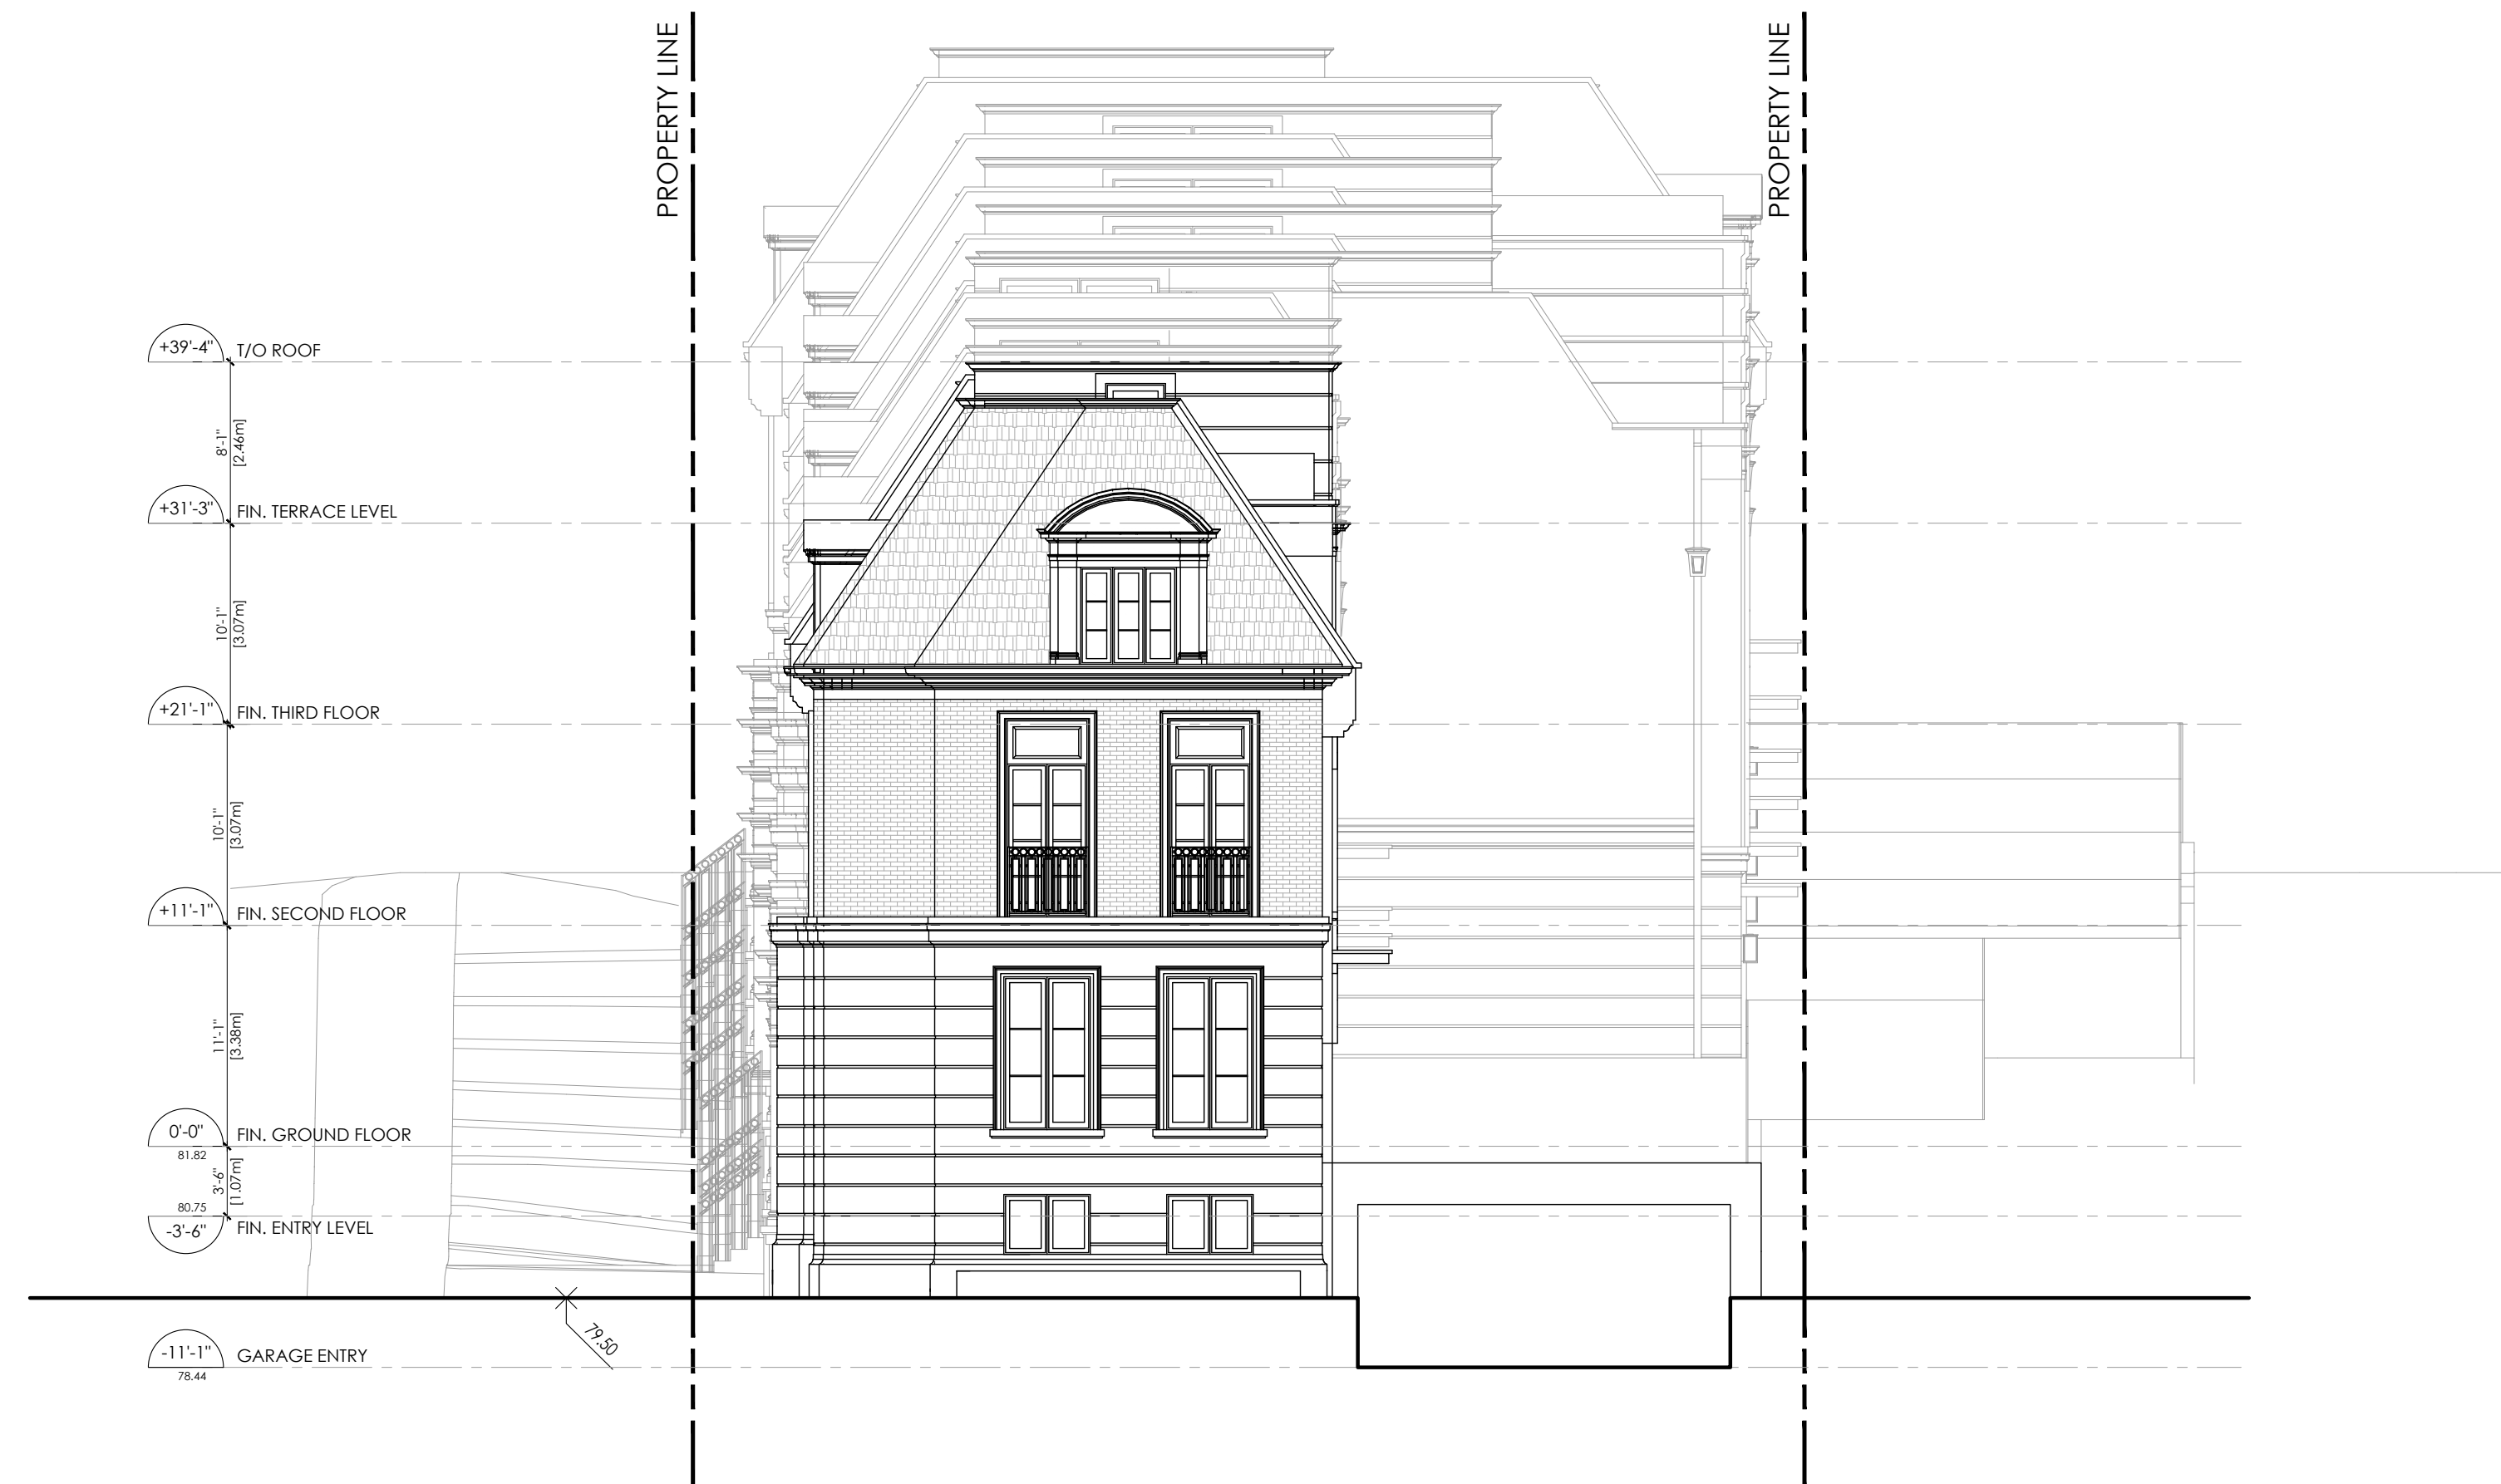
PROPERTY LINE

PROPERTY LINE

+39'-4" T/O ROOF

8'-1" [2.46m]

+31'-3" FIN. TERRACE LEVEL

10'-1" [3.07m]

+21'-1" FIN. THIRD FLOOR

10'-1" [3.07m]

+11'-1" FIN. SECOND FLOOR

11'-1" [3.38m]

0'-0" 81.82 FIN. GROUND FLOOR

3'-6" [1.07m]

80.75 -3'-6" FIN. ENTRY LEVEL

79.50

-11'-1" 78.44 GARAGE ENTRY